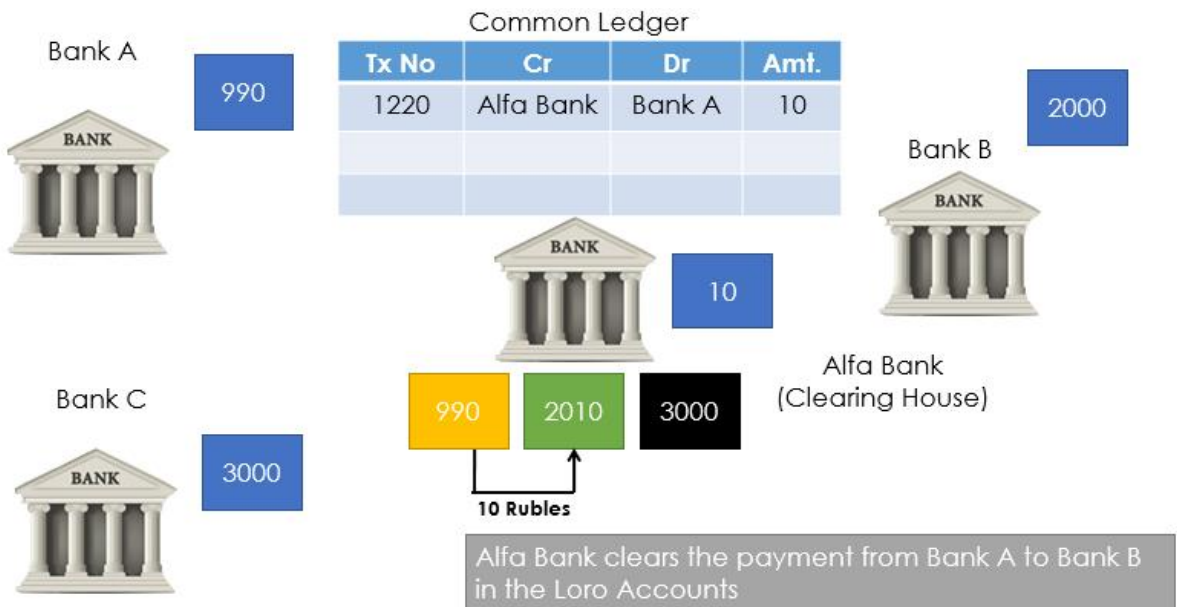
Common Ledger

| Tx No | Cr | Dr | Amt. |
|---|---|---|---|
| 1220 | Alfa Bank | Bank A | 10 |
| | | | |
| | | | |

Bank A

990

BANK

2000

Bank B

BANK

BANK

10

Alfa Bank
(Clearing House)

Bank C

990

2010

3000

BANK

3000

10 Rubles

Alfa Bank clears the payment from Bank A to Bank B in the Loro Accounts